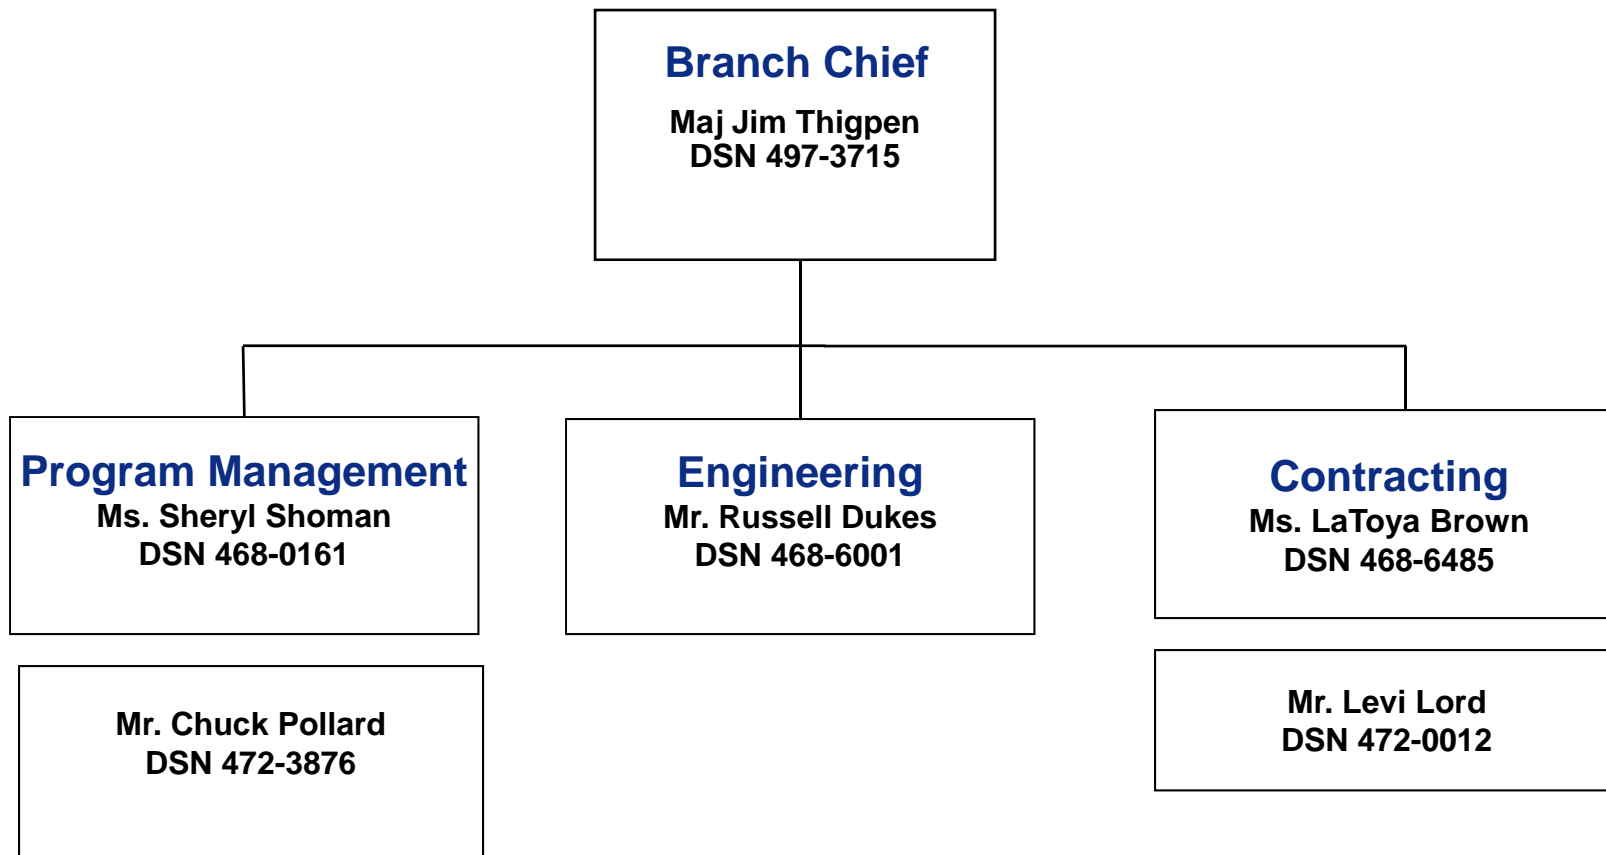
Branch Chief
Maj Jim Thigpen
DSN 497-3715

Program Management
Ms. Sheryl Shoman
DSN 468-0161

Engineering
Mr. Russell Dukes
DSN 468-6001

Contracting
Ms. LaToya Brown
DSN 468-6485

Mr. Chuck Pollard
DSN 472-3876

Mr. Levi Lord
DSN 472-0012